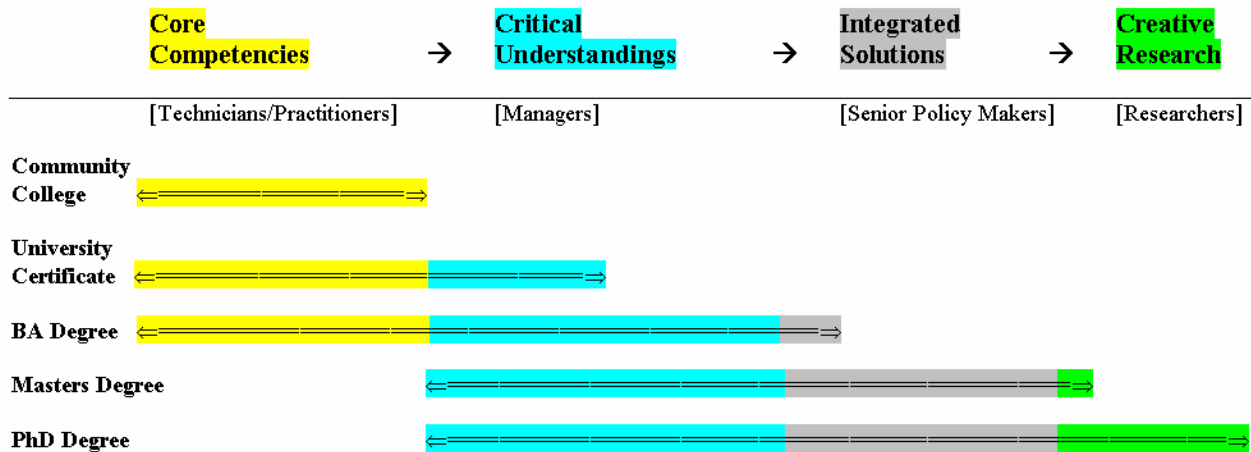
| Core Competencies | → | Critical Understandings | → | Integrated Solutions | → | Creative Research |
|---|---|---|---|---|---|---|
| [Technicians/Practitioners] | | [Managers] | | [Senior Policy Makers] | | [Researchers] |

Community College

University Certificate

BA Degree

Masters Degree

PhD Degree